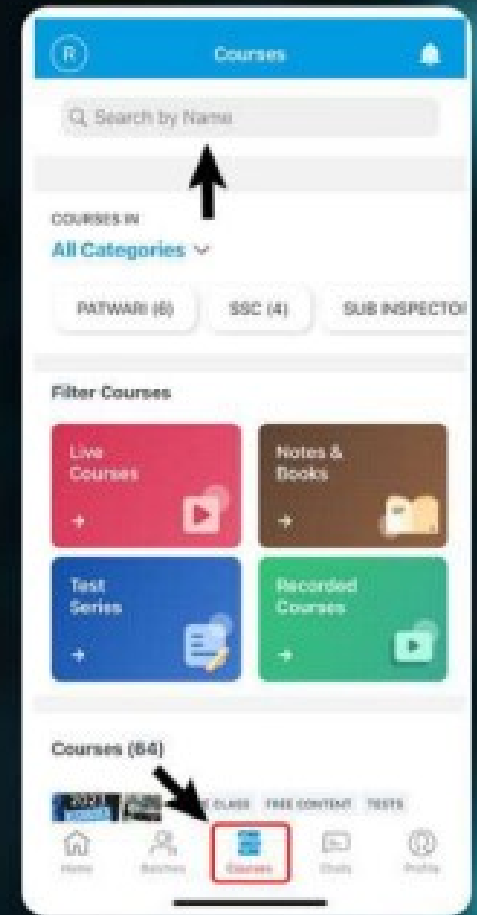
R

Courses

Search by Name

COURSES IN

All Categories

PATWARI (6)

SSC (4)

SUB INSPECTO

Filter Courses

Live Courses

Notes & Books

Test Series

Recorded Courses

Courses (64)

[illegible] CLASS

FREE CONTENT

TESTS

Home

Batches

Courses

Chats

Profile